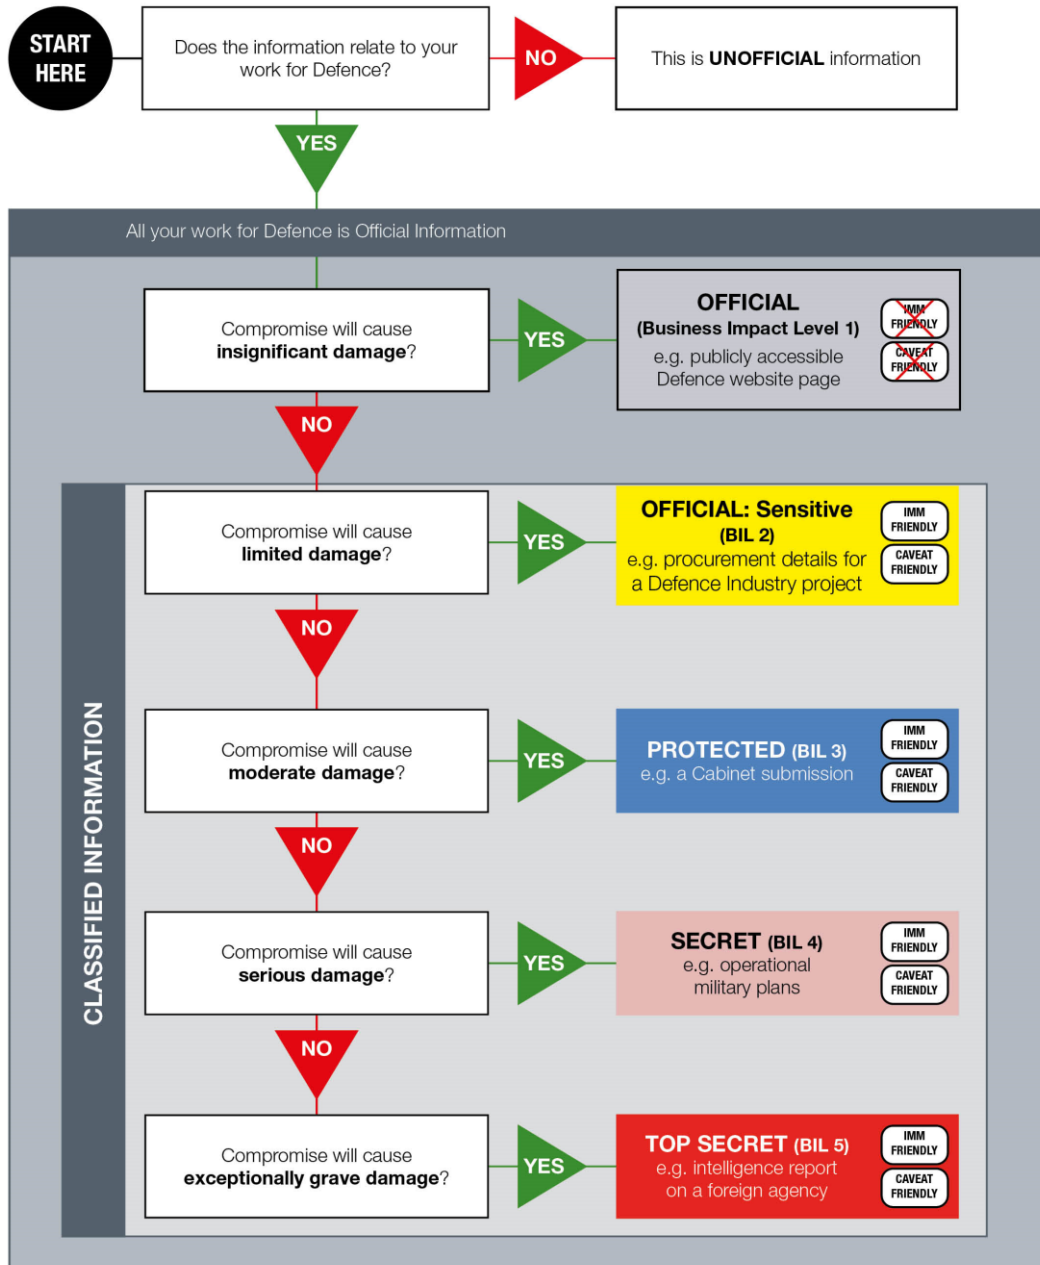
START HERE

Does the information relate to your work for Defence?

NO

This is **UNOFFICIAL** information

YES

All your work for Defence is Official Information

Compromise will cause **insignificant damage**?

YES

OFFICIAL
(Business Impact Level 1)
e.g. publicly accessible Defence website page

IMM FRIENDLY

CAVEAT FRIENDLY

NO

CLASSIFIED INFORMATION

Compromise will cause **limited damage**?

YES

OFFICIAL: Sensitive
(BIL 2)
e.g. procurement details for a Defence Industry project

IMM FRIENDLY

CAVEAT FRIENDLY

NO

Compromise will cause **moderate damage**?

YES

PROTECTED (BIL 3)
e.g. a Cabinet submission

IMM FRIENDLY

CAVEAT FRIENDLY

NO

Compromise will cause **serious damage**?

YES

SECRET (BIL 4)
e.g. operational military plans

IMM FRIENDLY

CAVEAT FRIENDLY

NO

Compromise will cause **exceptionally grave damage**?

YES

TOP SECRET (BIL 5)
e.g. intelligence report on a foreign agency

IMM FRIENDLY

CAVEAT FRIENDLY